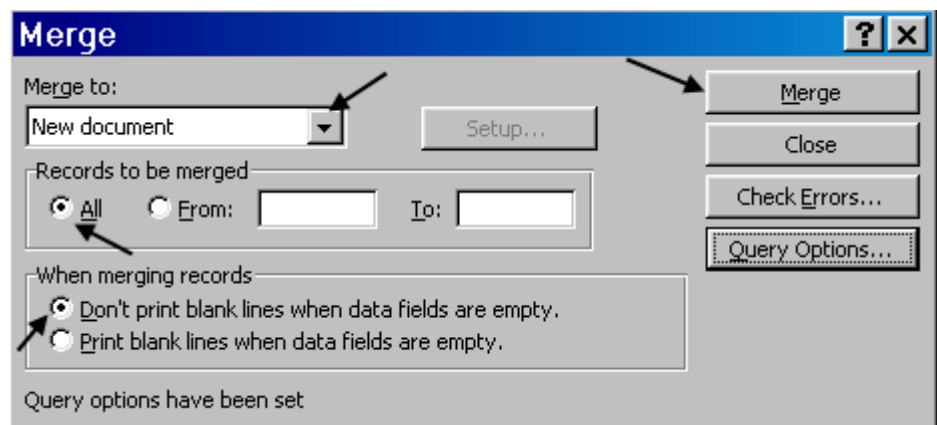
Merge

?

Merge to:

New document

Setup...

Records to be merged

All

From:

To:

When merging records

Don't print blank lines when data fields are empty.

Print blank lines when data fields are empty.

Query options have been set

Merge

Close

Check Errors...

Query Options...